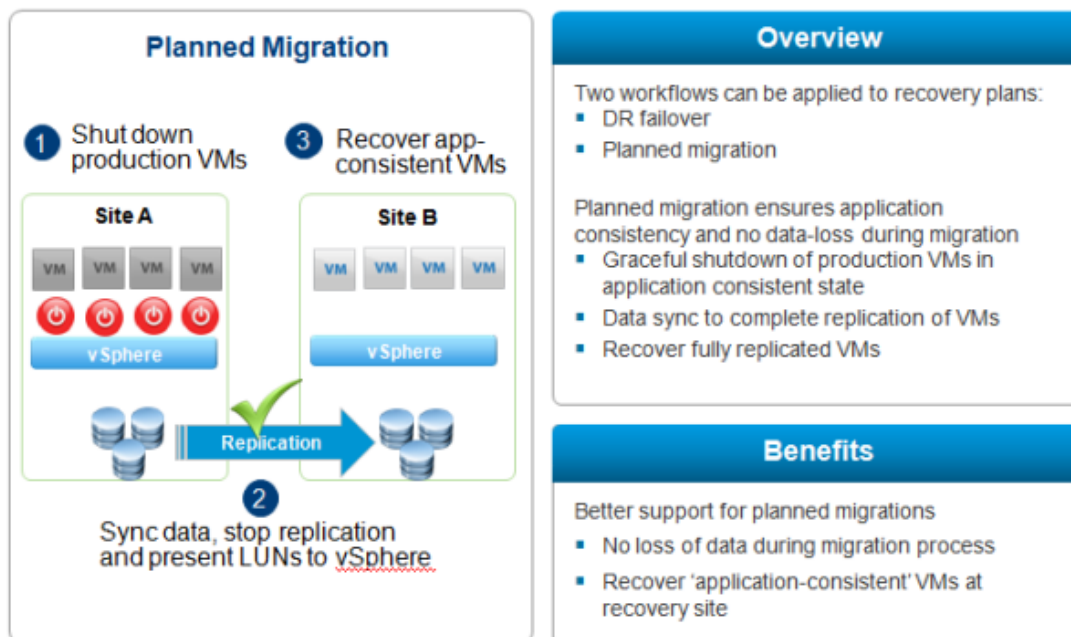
Planned Migration

1 Shut down production VMs

3 Recover app-consistent VMs

Site A

VM VM VM VM

vSphere

Site B

VM VM VM VM

vSphere

Replication

2

Sync data, stop replication and present LUNs to vSphere

Overview

Two workflows can be applied to recovery plans:
- DR failover
- Planned migration

Planned migration ensures application consistency and no data-loss during migration
- Graceful shutdown of production VMs in application consistent state
- Data sync to complete replication of VMs
- Recover fully replicated VMs

Benefits

Better support for planned migrations
- No loss of data during migration process
- Recover 'application-consistent' VMs at recovery site